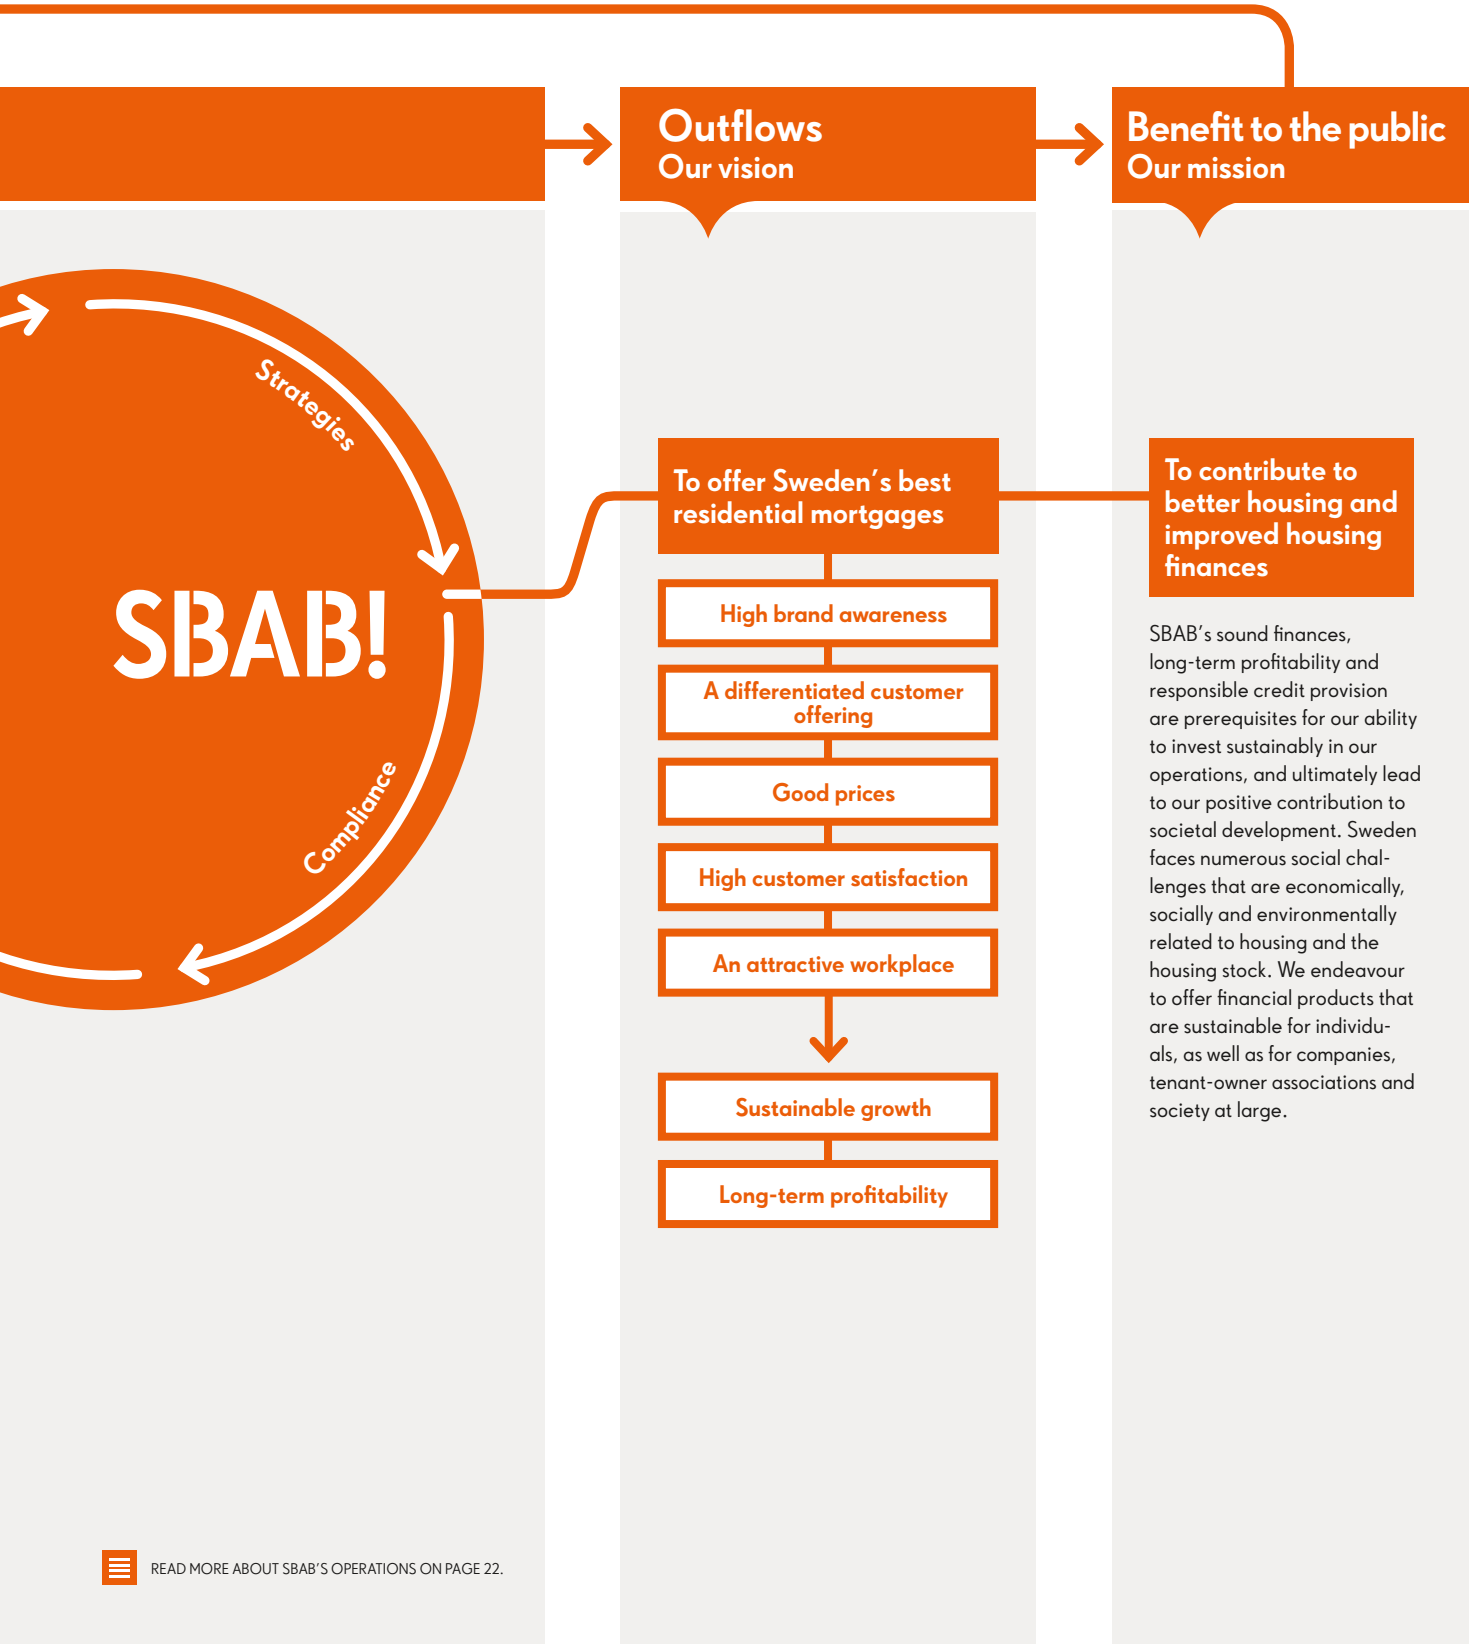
Outflows
Our vision

Benefit to the public
Our mission

Strategies

SBAB!

Compliance

To offer Sweden's best residential mortgages

High brand awareness

A differentiated customer offering

Good prices

High customer satisfaction

An attractive workplace

Sustainable growth

Long-term profitability

To contribute to better housing and improved housing finances

SBAB's sound finances, long-term profitability and responsible credit provision are prerequisites for our ability to invest sustainably in our operations, and ultimately lead to our positive contribution to societal development. Sweden faces numerous social challenges that are economically, socially and environmentally related to housing and the housing stock. We endeavour to offer financial products that are sustainable for individuals, as well as for companies, tenant-owner associations and society at large.

READ MORE ABOUT SBAB'S OPERATIONS ON PAGE 22.